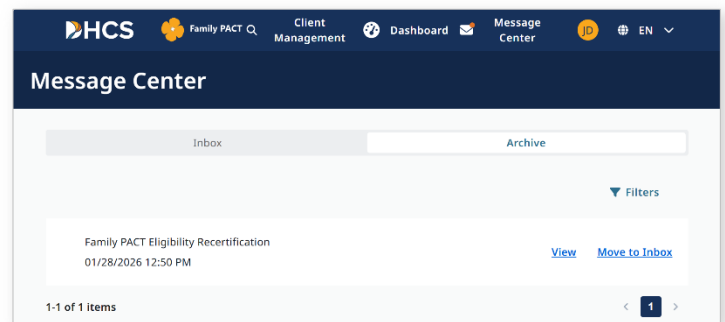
DHCS Family PACT Client Management Dashboard Message Center JD EN

Message Center

Inbox Archive

Filters

Family PACT Eligibility Recertification
01/28/2026 12:50 PM

View Move to Inbox

1-1 of 1 items

1